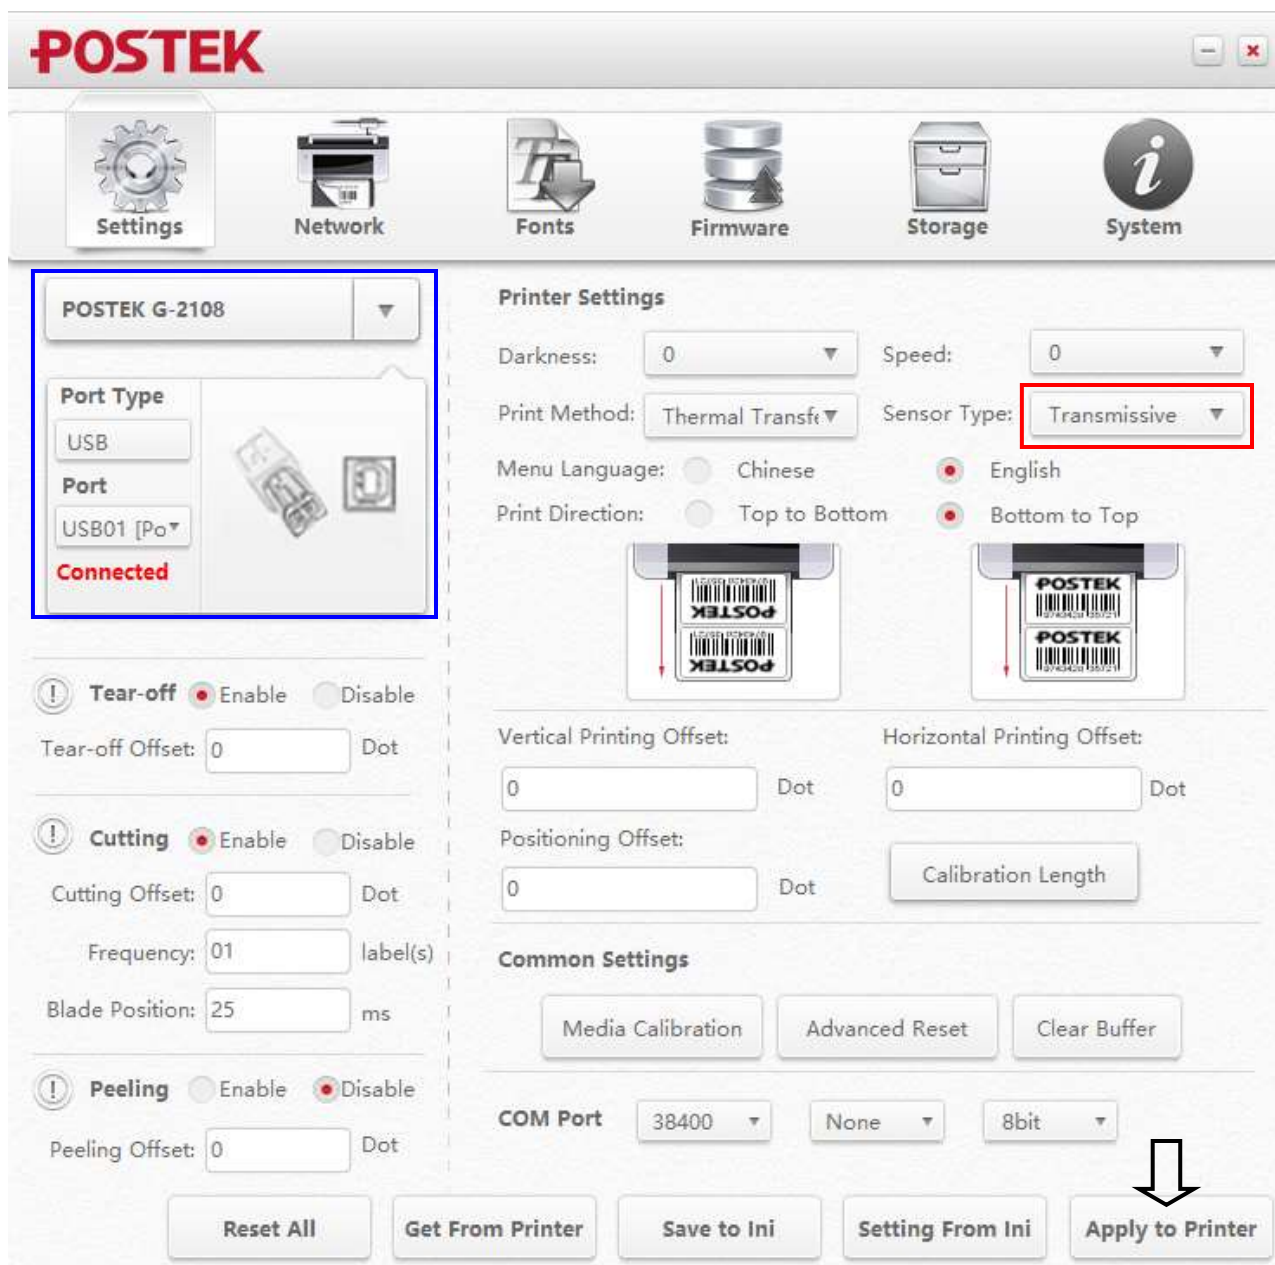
POSTEK

Settings
Network
Fonts
Firmware
Storage
System

POSTEK G-2108

Port Type
USB
Port
USB01 [Po
Connected

Printer Settings
Darkness: 0
Speed: 0
Print Method: Thermal Transfe
Sensor Type: Transmissive
Menu Language: Chinese English
Print Direction: Top to Bottom Bottom to Top

POSTEK
POSTEK
POSTEK
POSTEK

Tear-off Enable Disable
Tear-off Offset: 0 Dot

Cutting Enable Disable
Cutting Offset: 0 Dot
Frequency: 01 label(s)
Blade Position: 25 ms

Peeling Enable Disable
Peeling Offset: 0 Dot

Vertical Printing Offset:
0 Dot
Horizontal Printing Offset:
0 Dot
Positioning Offset:
0 Dot
Calibration Length

Common Settings
Media Calibration
Advanced Reset
Clear Buffer

COM Port 38400 None 8bit

Reset All
Get From Printer
Save to Ini
Setting From Ini
Apply to Printer